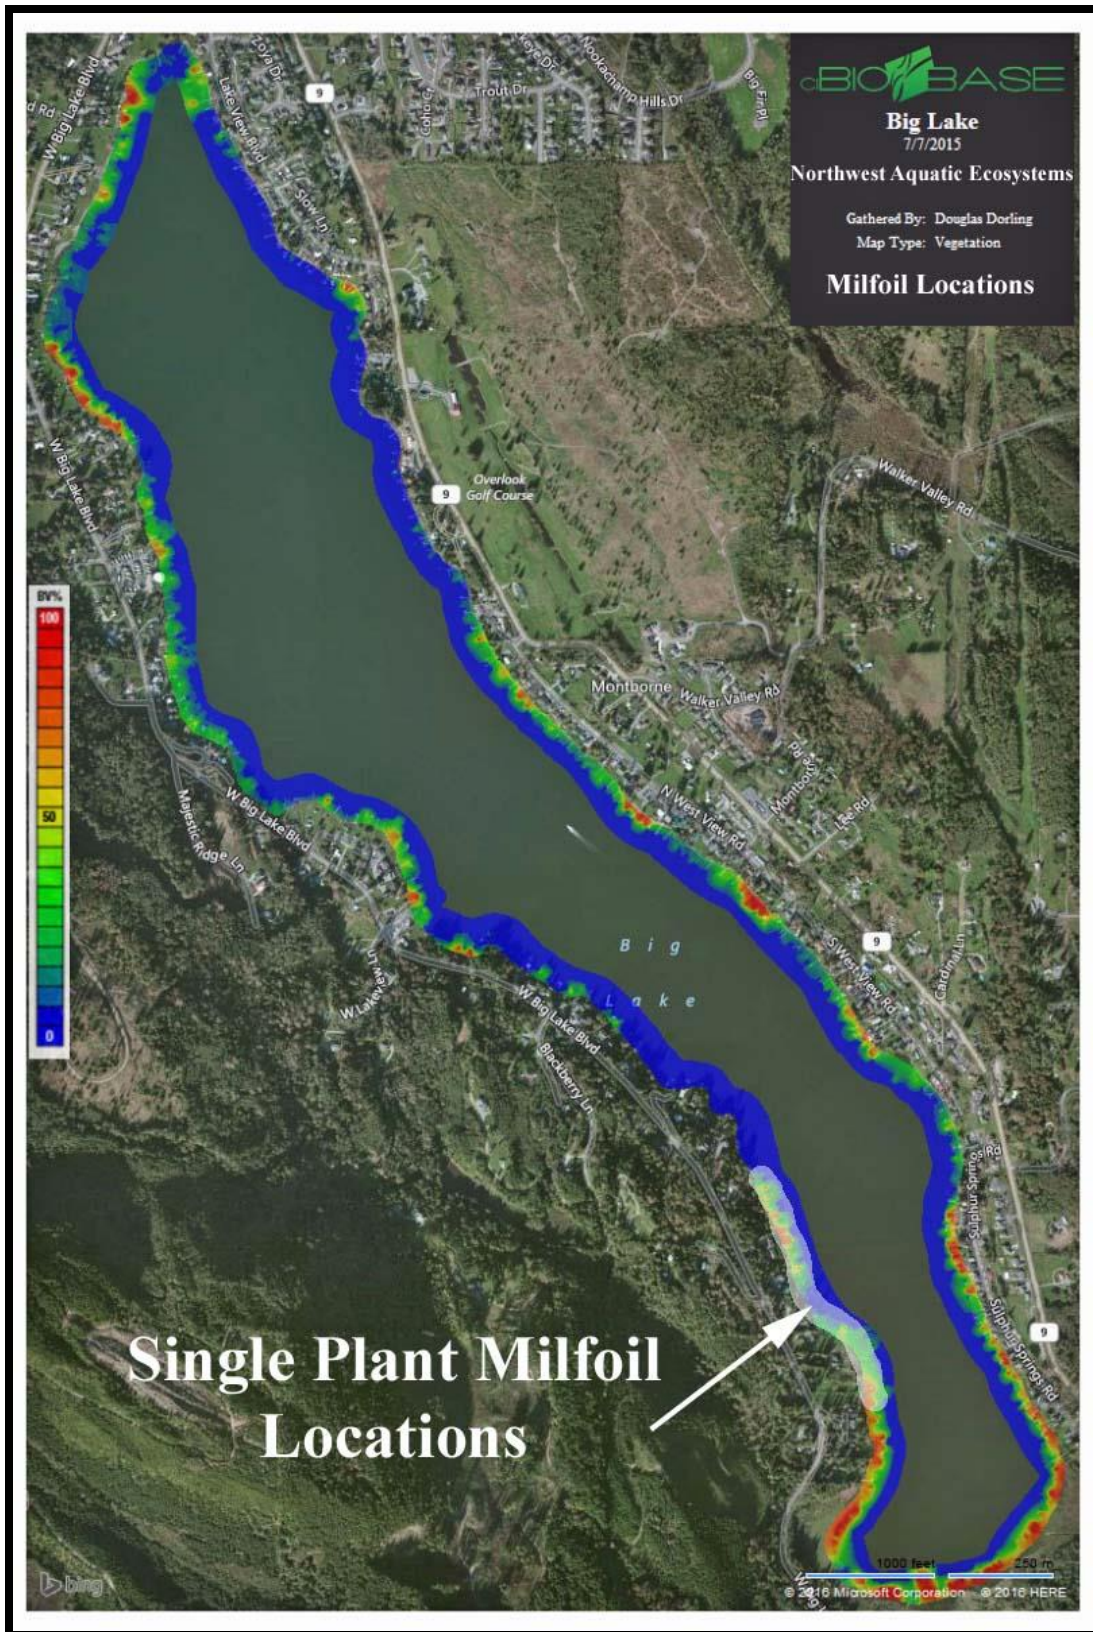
ciBIOBASE

Big Lake
7/7/2015
Northwest Aquatic Ecosystems

Gathered By: Douglas Dorling
Map Type: Vegetation

Milfoil Locations

BV%
100
50
0

W Big Lake Blvd
Lake View Blvd
Zora Dr
9
Trout Dr
Coho Ct
Keye Dr
Nookachamp Hills Dr
Big Fir Rd
Slow Ln
Overlook Golf Course
9
Walker Valley Rd
Montborne
Walker Valley Rd
Montborne Rd
Lee Rd
N West View Rd
W Big Lake Blvd
Majestic Ridge Ln
W Lakeview Ln
W Big Lake Blvd
Blackberry Ln
Big Lake
9
S West View Rd
Cardinal Ln
Sulphur Springs Rd
Sulphur Springs Rd
9

Single Plant Milfoil Locations

1000 feet
250 m
© 2016 Microsoft Corporation © 2016 HERE
bing